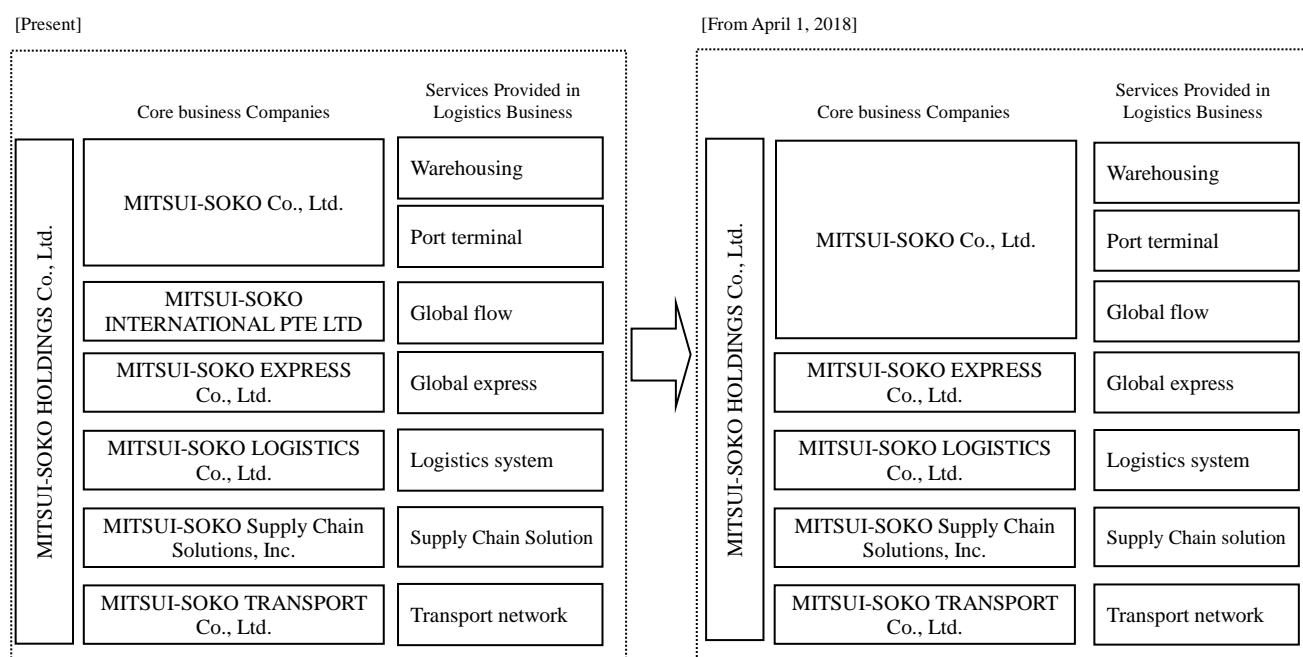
[Present]

Core business Companies

Services Provided in Logistics Business

MITSUI-SOKO HOLDINGS Co., Ltd.

| MITSUI-SOKO Co., Ltd. | Warehousing |
|---|---|
| | Port terminal |
| MITSUI-SOKO INTERNATIONAL PTE LTD | Global flow |
| MITSUI-SOKO EXPRESS Co., Ltd. | Global express |
| MITSUI-SOKO LOGISTICS Co., Ltd. | Logistics system |
| MITSUI-SOKO Supply Chain Solutions, Inc. | Supply Chain Solution |
| MITSUI-SOKO TRANSPORT Co., Ltd. | Transport network |

[From April 1, 2018]

Core business Companies

Services Provided in Logistics Business

MITSUI-SOKO HOLDINGS Co., Ltd.

| MITSUI-SOKO Co., Ltd. | Warehousing |
|---|---|
| | Port terminal |
| | Global flow |
| MITSUI-SOKO EXPRESS Co., Ltd. | Global express |
| MITSUI-SOKO LOGISTICS Co., Ltd. | Logistics system |
| MITSUI-SOKO Supply Chain Solutions, Inc. | Supply Chain solution |
| MITSUI-SOKO TRANSPORT Co., Ltd. | Transport network |